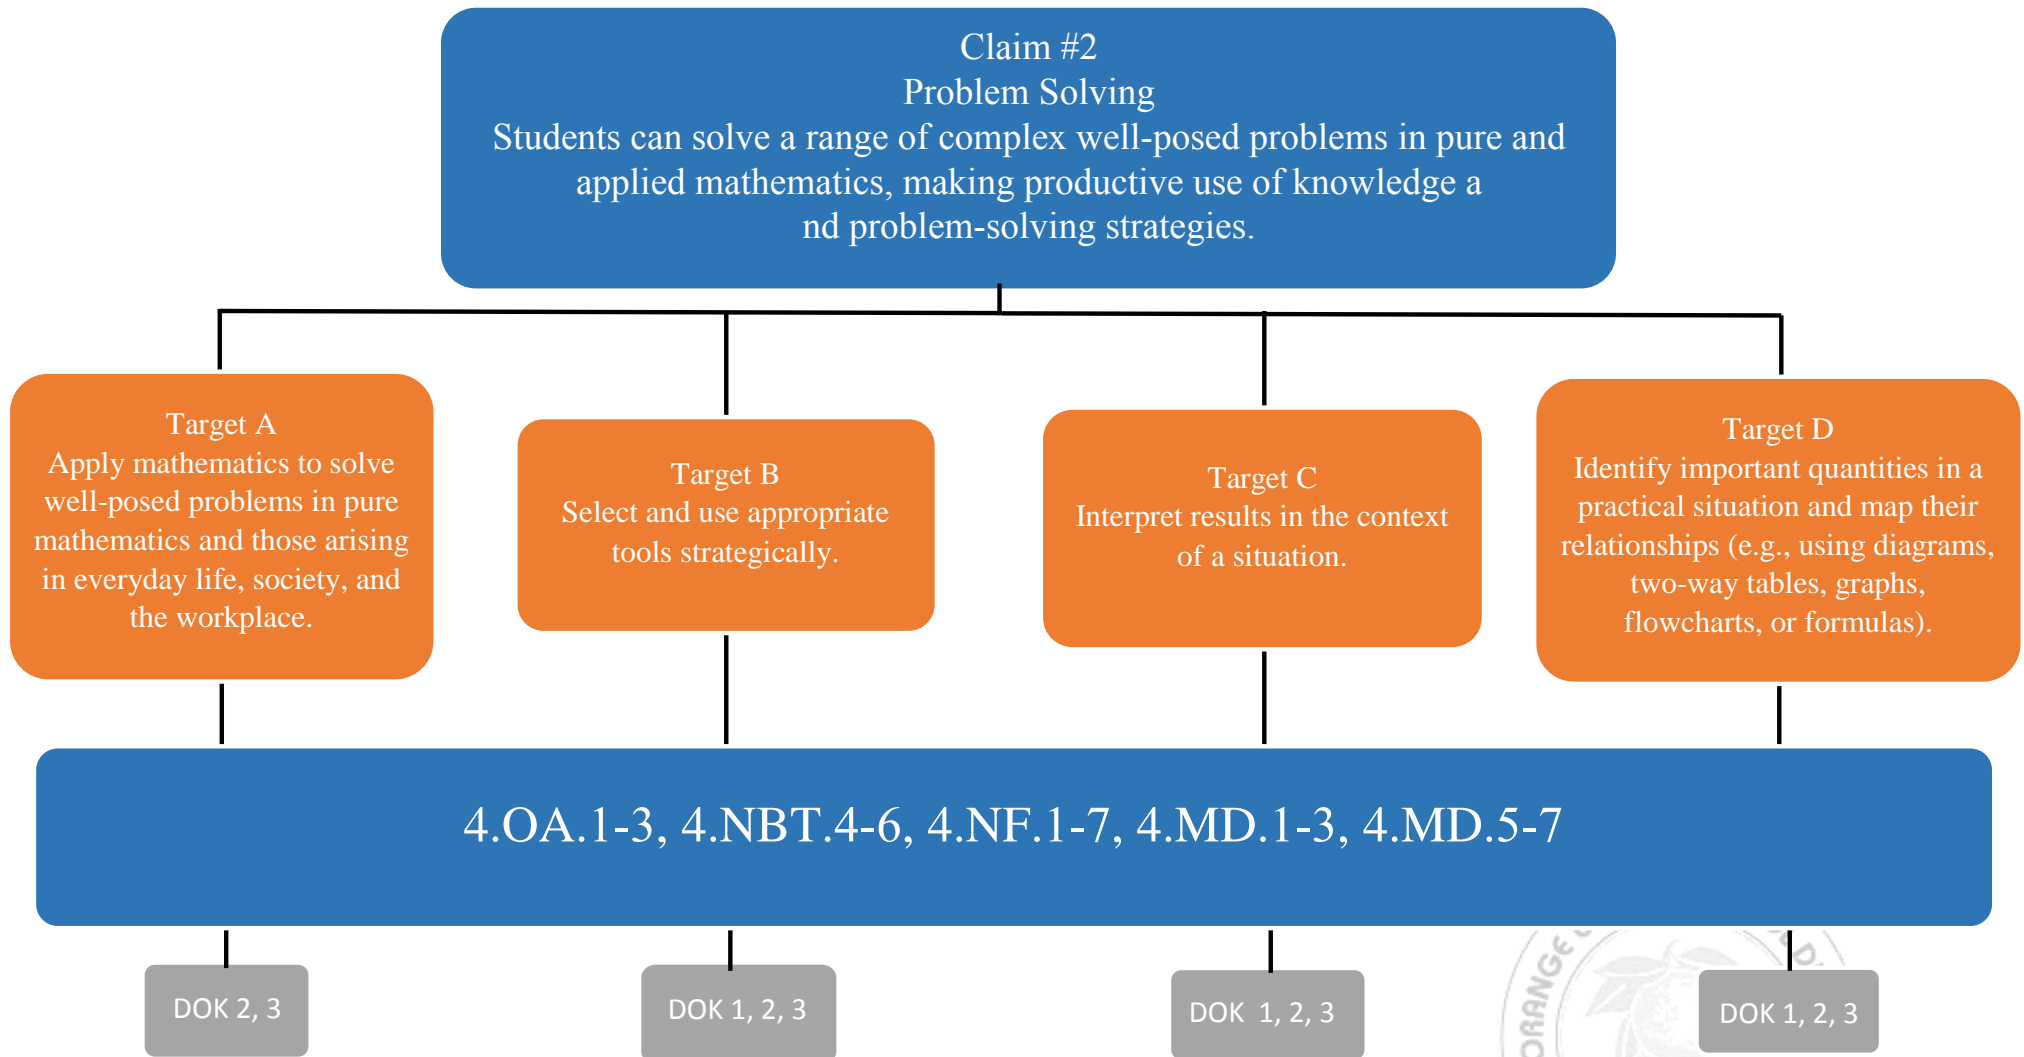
Claim #2
Problem Solving
Students can solve a range of complex well-posed problems in pure and applied mathematics, making productive use of knowledge a nd problem-solving strategies.

Target A
Apply mathematics to solve well-posed problems in pure mathematics and those arising in everyday life, society, and the workplace.

Target B
Select and use appropriate tools strategically.

Target C
Interpret results in the context of a situation.

Target D
Identify important quantities in a practical situation and map their relationships (e.g., using diagrams, two-way tables, graphs, flowcharts, or formulas).

4.OA.1-3, 4.NBT.4-6, 4.NF.1-7, 4.MD.1-3, 4.MD.5-7

DOK 2, 3

DOK 1, 2, 3

DOK 1, 2, 3

DOK 1, 2, 3

ORANGE